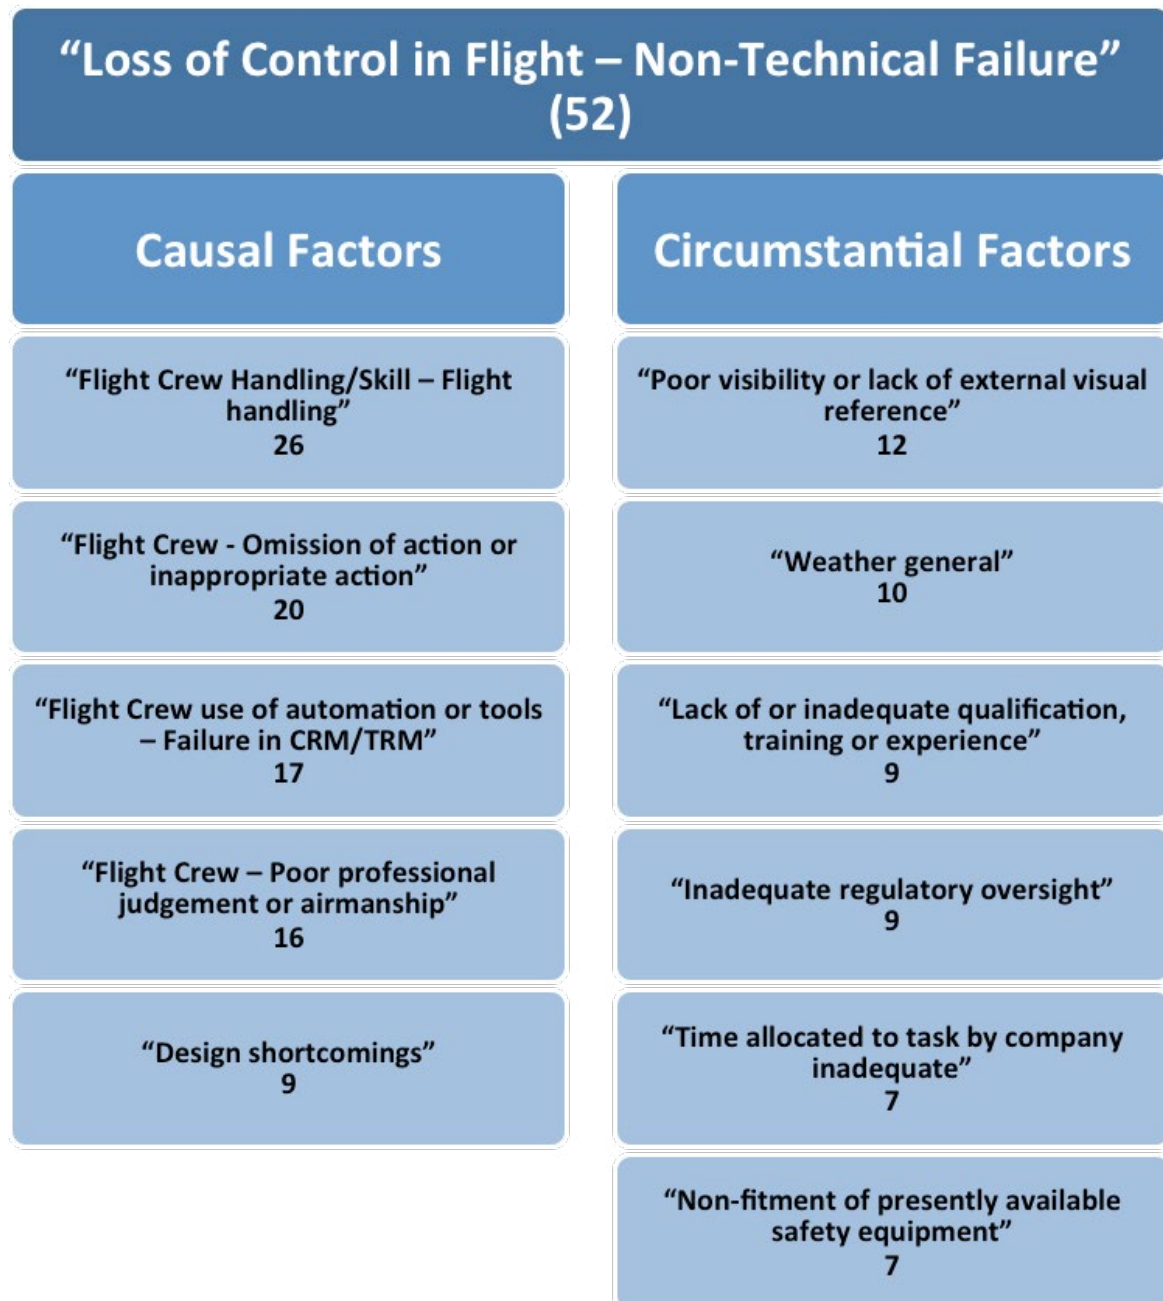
"Loss of Control in Flight – Non-Technical Failure" (52)

Causal Factors

"Flight Crew Handling/Skill – Flight handling"
26

"Flight Crew - Omission of action or inappropriate action"
20

"Flight Crew use of automation or tools – Failure in CRM/TRM"
17

"Flight Crew – Poor professional judgement or airmanship"
16

"Design shortcomings"
9

Circumstantial Factors

"Poor visibility or lack of external visual reference"
12

"Weather general"
10

"Lack of or inadequate qualification, training or experience"
9

"Inadequate regulatory oversight"
9

"Time allocated to task by company inadequate"
7

"Non-fitment of presently available safety equipment"
7